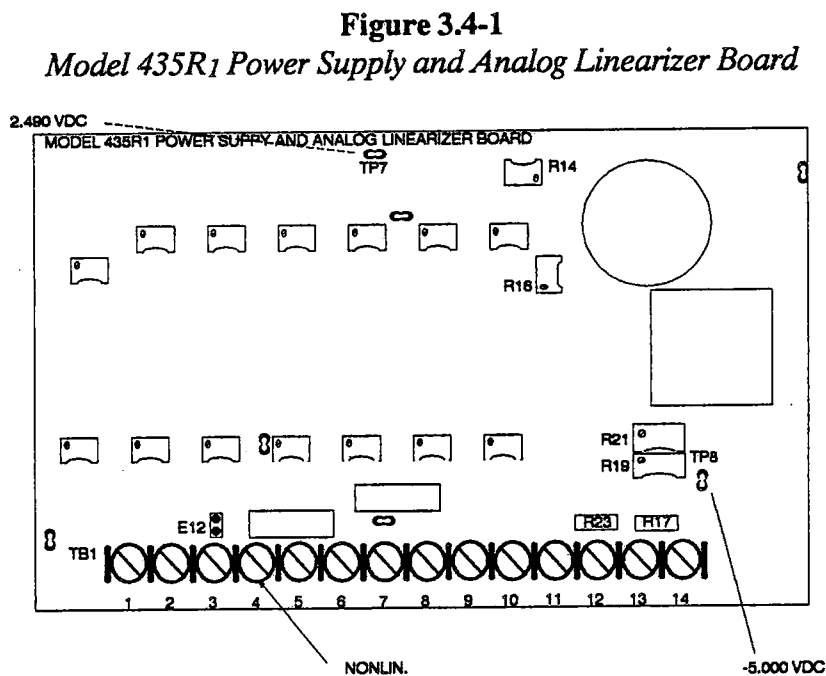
**Figure 3.4-1**
*Model 435R1 Power Supply and Analog Linearizer Board*

2.490 VDC

MODEL 435R1 POWER SUPPY AND ANALOG LINEARIZER BOARD

TP7

R14

R16

R21

R19

TP8

R23

R17

E12

TB1

1 2 3 4 5 6 7 8 9 10 11 12 13 14

NONLIN.

-5.000 VDC